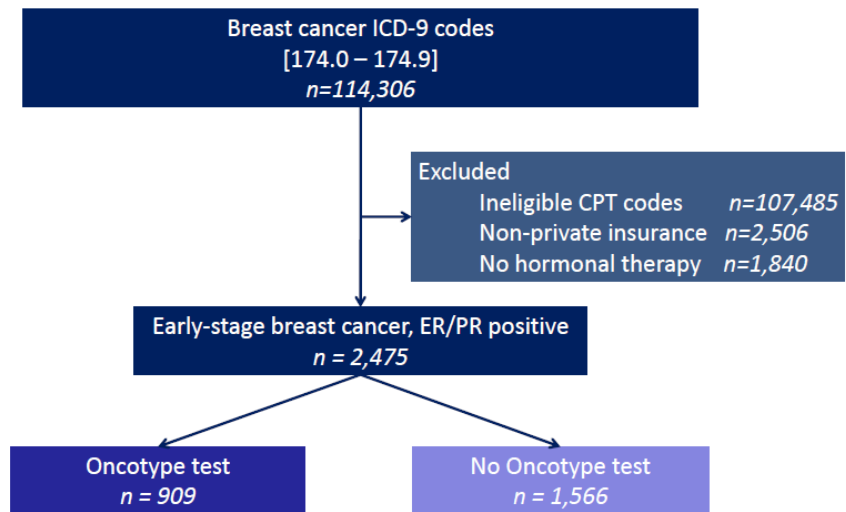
Breast cancer ICD-9 codes
[174.0 – 174.9]
n=114,306

Excluded
Ineligible CPT codes n=107,485
Non-private insurance n=2,506
No hormonal therapy n=1,840

Early-stage breast cancer, ER/PR positive
n = 2,475

Oncotype test
n = 909

No Oncotype test
n = 1,566